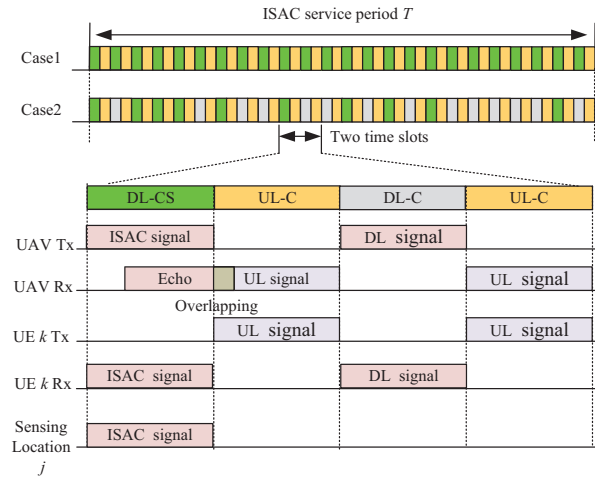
ISAC service period $T$

Case1

Case2

Two time slots

DL-CS

UL-C

DL-C

UL-C

UAV Tx

ISAC signal

DL signal

UAV Rx

Echo

UL signal

UL signal

Overlapping

UE $k$ Tx

UL signal

UL signal

UE $k$ Rx

ISAC signal

DL signal

Sensing Location $j$

ISAC signal